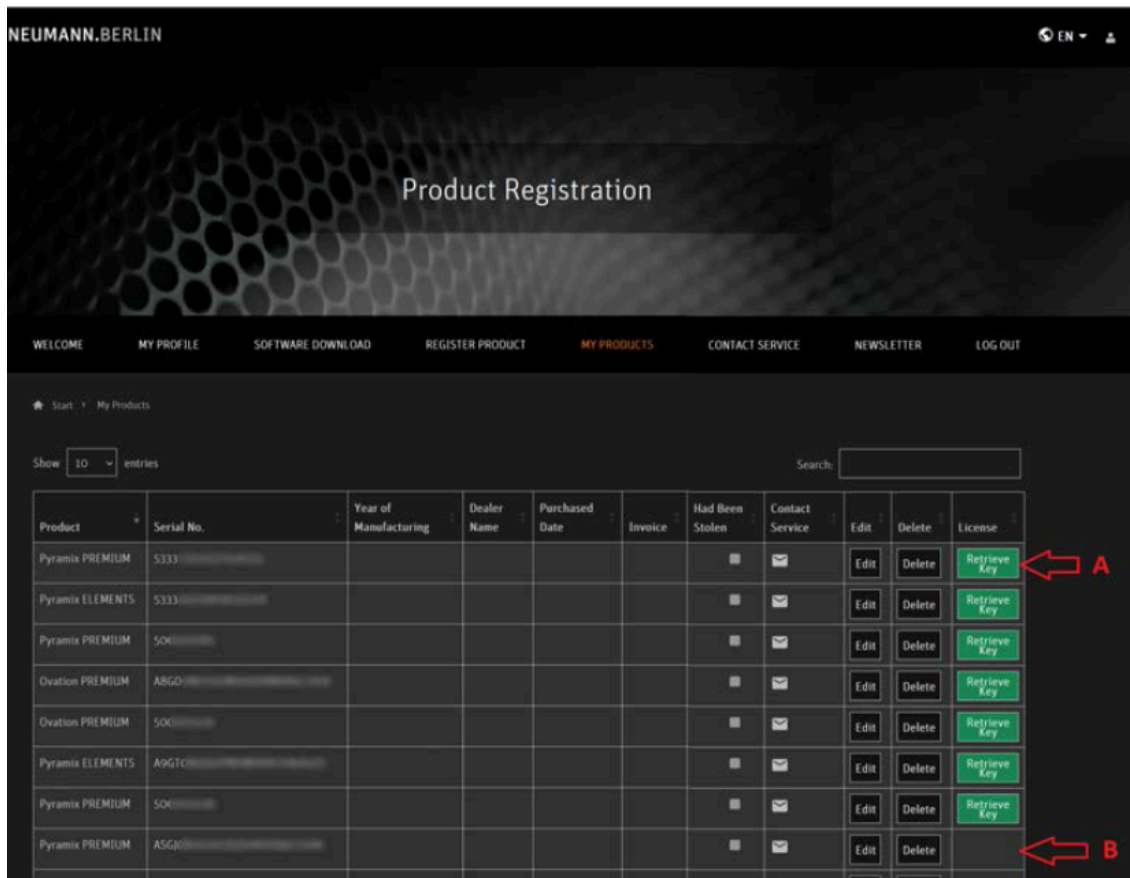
NEUMANN.BERLIN

EN

Product Registration

WELCOME MY PROFILE SOFTWARE DOWNLOAD REGISTER PRODUCT MY PRODUCTS CONTACT SERVICE NEWSLETTER LOG OUT

Start > My Products

Show 10 entries

Search:

| Product | Serial No. | Year of Manufacturing | Dealer Name | Purchased Date | Invoice | Had Been Stolen | Contact Service | Edit | Delete | License |
|---|---|---|---|---|---|---|---|---|---|---|
| Pyramix PREMIUM | S333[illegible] | | | | | | | Edit | Delete | Retrieve Key |
| Pyramix ELEMENTS | S333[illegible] | | | | | | | Edit | Delete | Retrieve Key |
| Pyramix PREMIUM | SO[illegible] | | | | | | | Edit | Delete | Retrieve Key |
| Ovation PREMIUM | A8GD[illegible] | | | | | | | Edit | Delete | Retrieve Key |
| Ovation PREMIUM | SO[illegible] | | | | | | | Edit | Delete | Retrieve Key |
| Pyramix ELEMENTS | A9GT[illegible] | | | | | | | Edit | Delete | Retrieve Key |
| Pyramix PREMIUM | SO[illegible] | | | | | | | Edit | Delete | Retrieve Key |
| Pyramix PREMIUM | ASGJ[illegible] | | | | | | | Edit | Delete | |

A

B